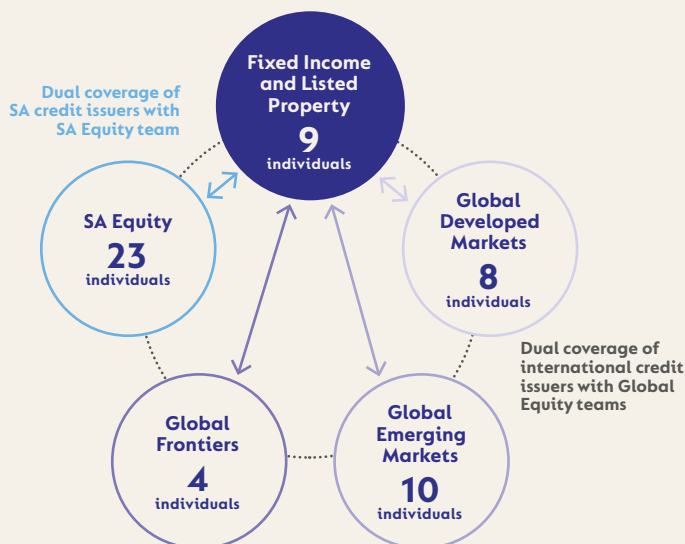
Dual coverage of SA credit issuers with SA Equity team

Fixed Income and Listed Property
9
individuals

SA Equity
23
individuals

Global Developed Markets
8
individuals

Dual coverage of international credit issuers with Global Equity teams

Global Frontiers
4
individuals

Global Emerging Markets
10
individuals